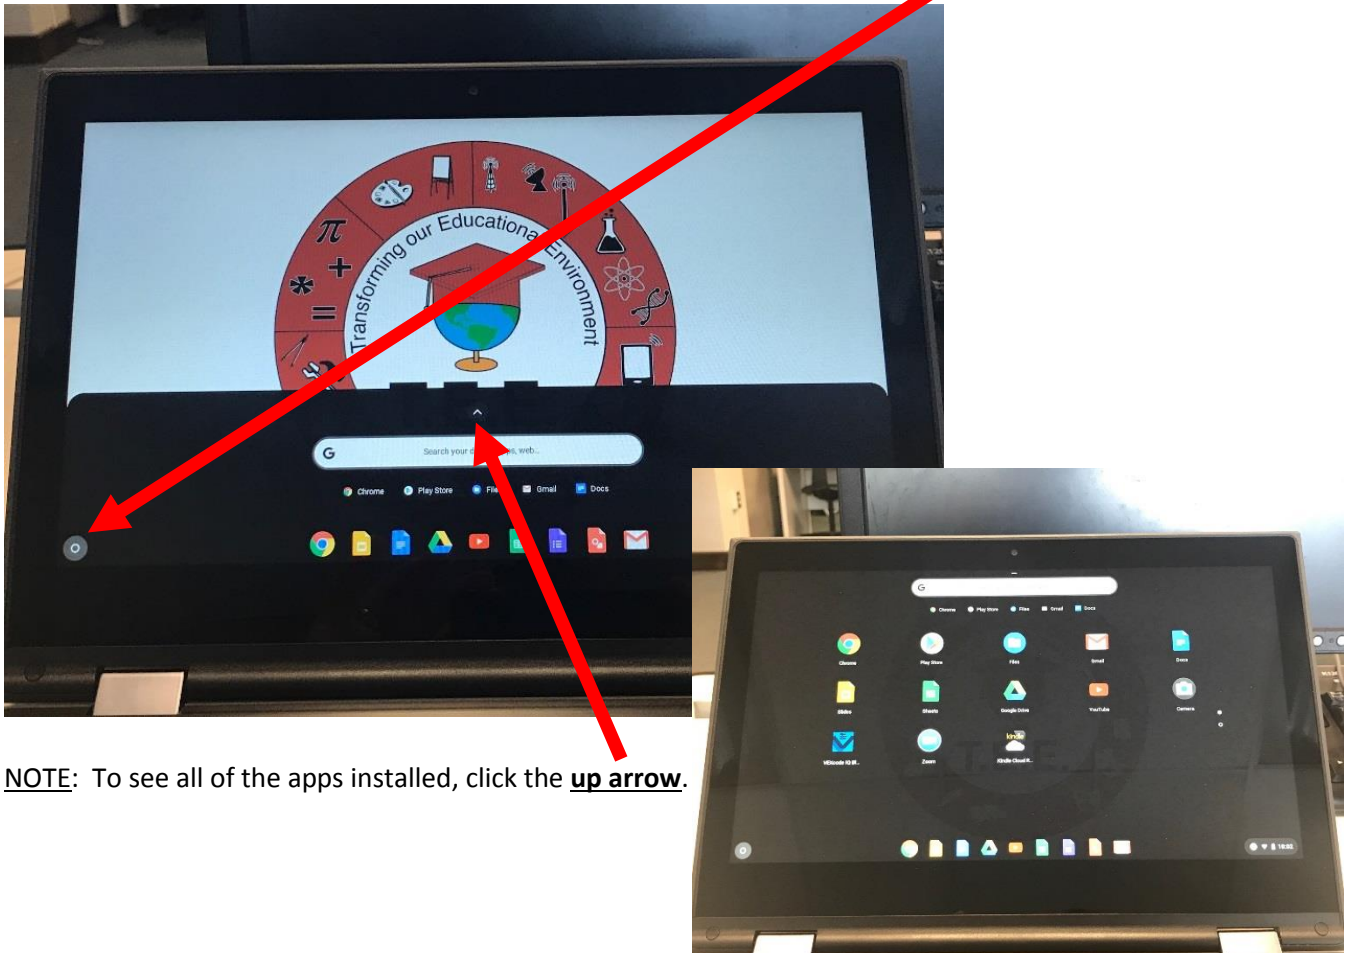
Transforming our Educational Environment

Search your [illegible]s, web...

Chrome Play Store File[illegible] Gmail Docs

Chrome Play Store Files Gmail Docs

Chrome Play Store Files Gmail Docs
Slides Sheets Google Drive YouTube Camera
WEVcode ID B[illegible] Zoom Kindle Cloud R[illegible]

NOTE: To see all of the apps installed, click the up arrow.